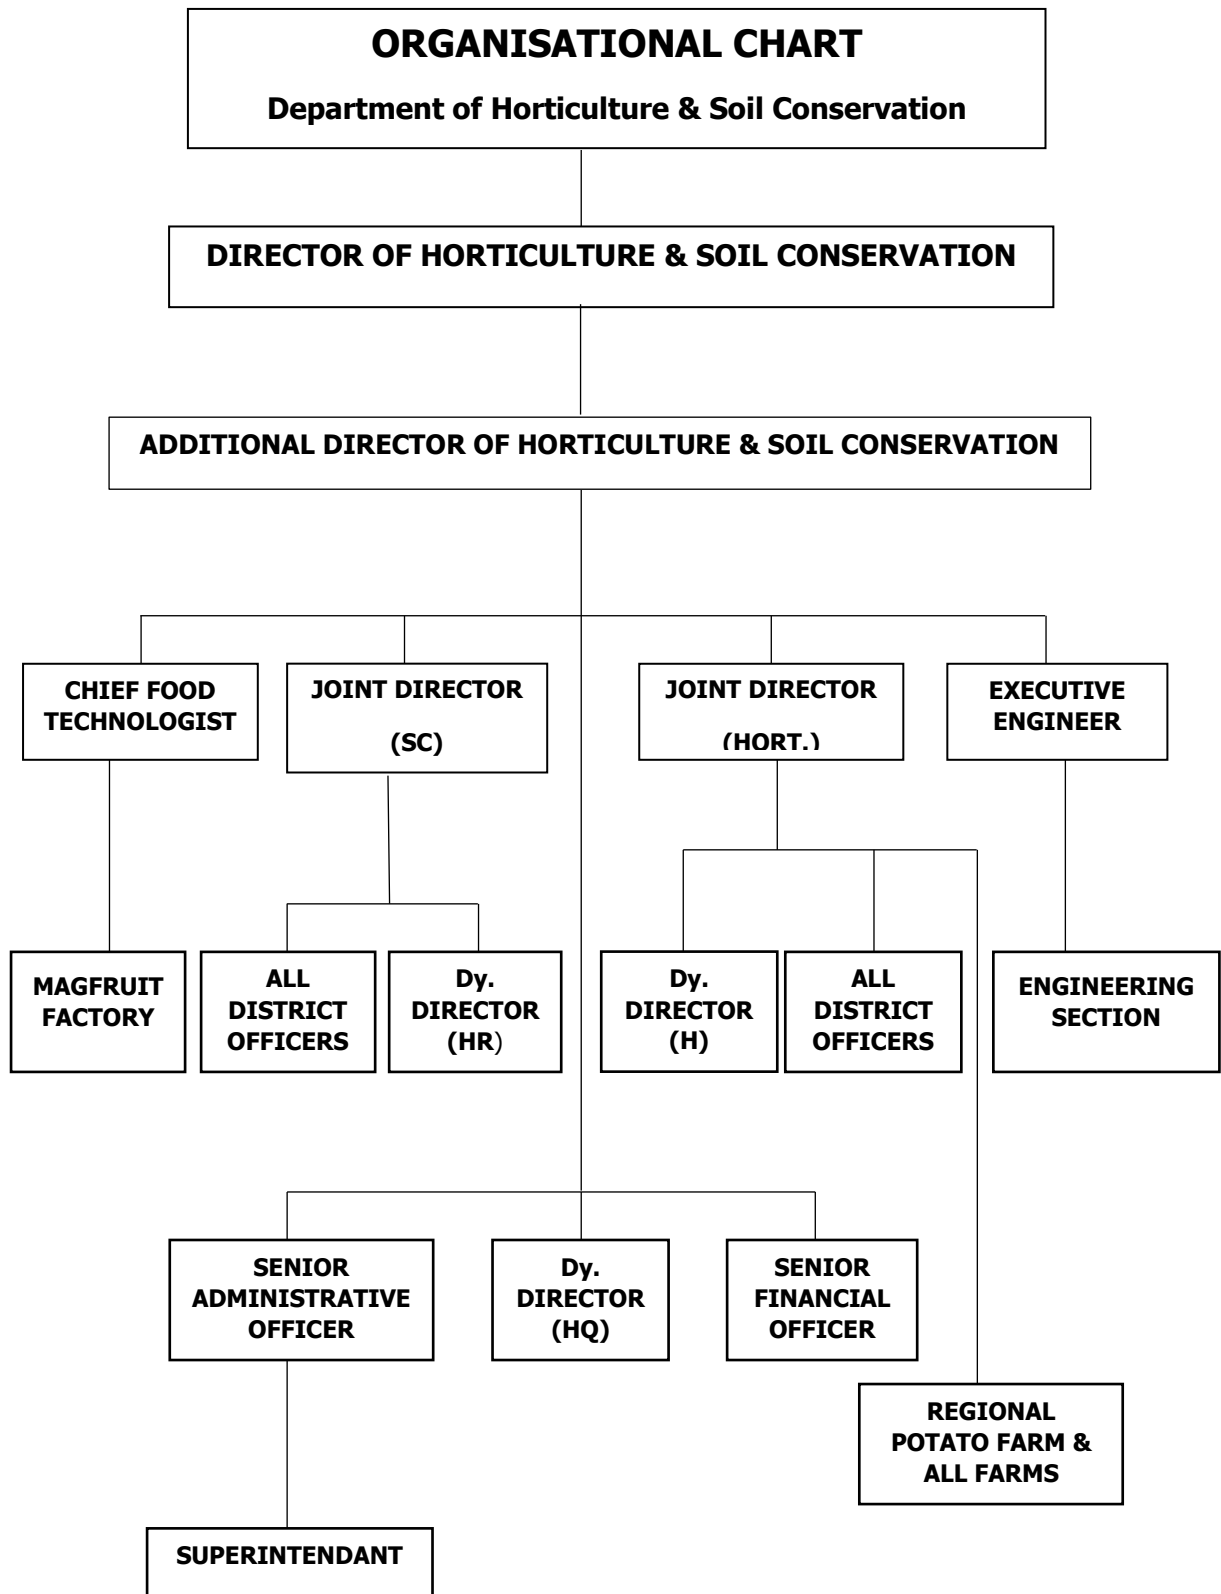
ORGANISATIONAL CHART

Department of Horticulture & Soil Conservation

DIRECTOR OF HORTICULTURE & SOIL CONSERVATION

ADDITIONAL DIRECTOR OF HORTICULTURE & SOIL CONSERVATION

CHIEF FOOD TECHNOLOGIST

JOINT DIRECTOR (SC)

JOINT DIRECTOR (HORT.)

EXECUTIVE ENGINEER

MAGFRUIT FACTORY

ALL DISTRICT OFFICERS

Dy. DIRECTOR (HR)

Dy. DIRECTOR (H)

ALL DISTRICT OFFICERS

ENGINEERING SECTION

SENIOR ADMINISTRATIVE OFFICER

Dy. DIRECTOR (HQ)

SENIOR FINANCIAL OFFICER

REGIONAL POTATO FARM & ALL FARMS

SUPERINTENDANT